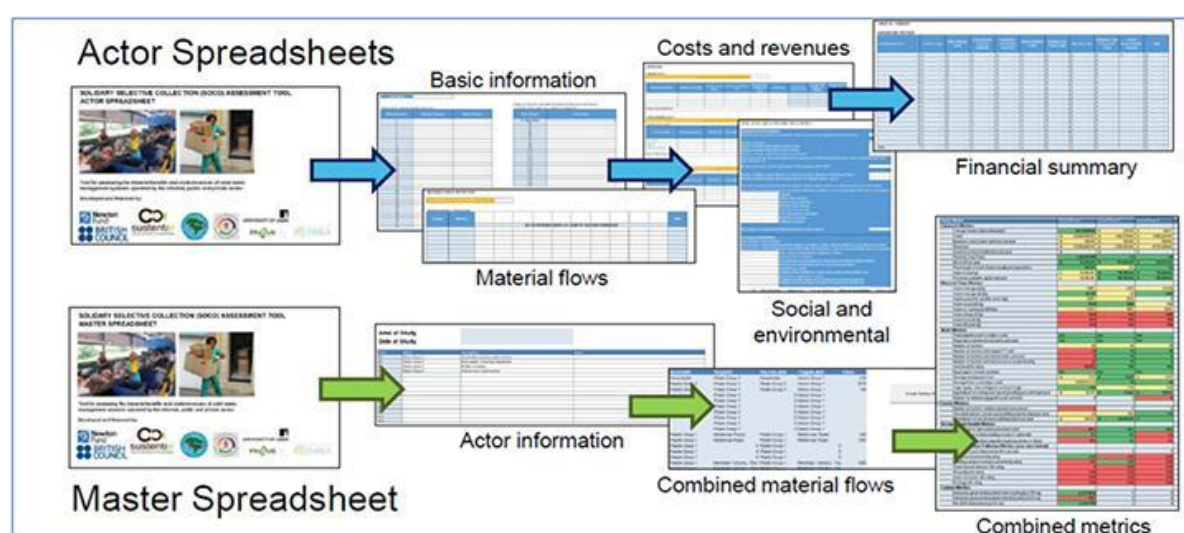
Actor Spreadsheets

SOLIDARY SELECTIVE COLLECTION (SOCO) ASSESSMENT TOOL ACTOR SPREADSHEET

Newton Fund
BRITISH COUNCIL
sustentar

Basic information

Costs and revenues

Financial summary

Material flows

Social and environmental

SOLIDARY SELECTIVE COLLECTION (SOCO) ASSESSMENT TOOL MASTER SPREADSHEET

Newton Fund
BRITISH COUNCIL
sustentar

Area of Study
Date of Study

Actor information

Combined material flows

Master Spreadsheet

Combined metrics